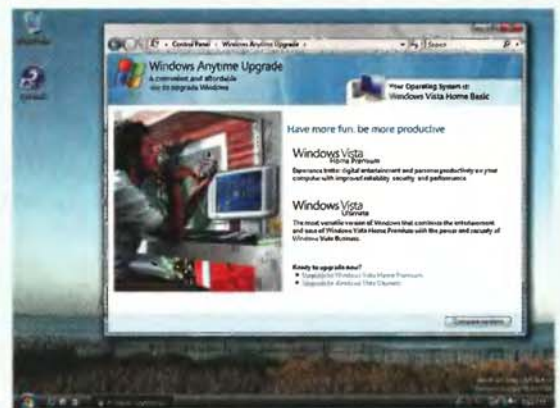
Control Panel › Windows Anytime Upgrade

Search

Windows Anytime Upgrade

A convenient and affordable way to upgrade Windows

Your Operating System is: Windows Vista Home Basic

Have more fun. be more productive

Windows Vista Home Premium

Experience better digital entertainment and personal productivity on your computer with improved reliability, security, and performance.

Windows Vista Ultimate

The most versatile version of Windows that combines the entertainment and ease of Windows Vista Home Premium with the power and security of Windows Vista Business.

Ready to upgrade now?

Upgrade to Windows Vista Home Premium

Upgrade to Windows Vista Ultimate

Compare editions